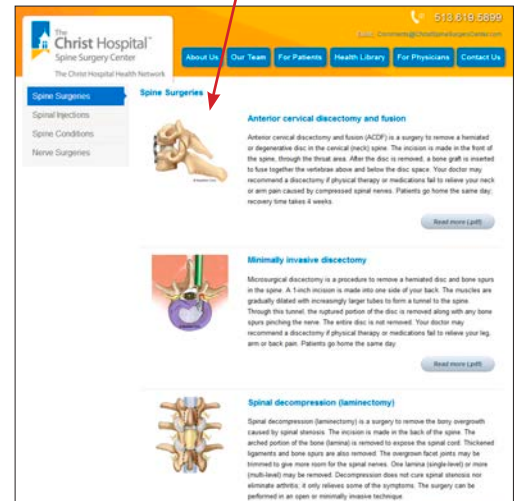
The Christ Hospital™
Spine Surgery Center
The Christ Hospital Health Network

513.619.5899
Email: Comments@ChristSpineSurgeryCenter.com

About Us | Our Team | For Patients | Health Library | For Physicians | Contact Us

Spine Surgeries
Spinal Injections
Spine Conditions
Nerve Surgeries

Spine Surgeries

Anterior cervical discectomy and fusion

Anterior cervical discectomy and fusion (ACDF) is a surgery to remove a herniated or degenerative disc in the cervical (neck) spine. The incision is made in the front of the spine, through the throat area. After the disc is removed, a bone graft is inserted to fuse together the vertebrae above and below the disc space. Your doctor may recommend a discectomy if physical therapy or medications fail to relieve your neck or arm pain caused by compressed spinal nerves. Patients go home the same day; recovery time takes 4 weeks.

Read more (.pdf)

Minimally invasive discectomy

Microsurgical discectomy is a procedure to remove a herniated disc and bone spurs in the spine. A 1-inch incision is made into one side of your back. The muscles are gradually dilated with increasingly larger tubes to form a tunnel to the spine. Through this tunnel, the ruptured portion of the disc is removed along with any bone spurs pinching the nerve. The entire disc is not removed. Your doctor may recommend a discectomy if physical therapy or medications fail to relieve your leg, arm or back pain. Patients go home the same day.

Read more (.pdf)

Spinal decompression (laminectomy)

Spinal decompression (laminectomy) is a surgery to remove the bony overgrowth caused by spinal stenosis. The incision is made in the back of the spine. The arched portion of the bone (lamina) is removed to expose the spinal cord. Thickened ligaments and bone spurs are also removed. The overgrown facet joints may be trimmed to give more room for the spinal nerves. One lamina (single-level) or more (multi-level) may be removed. Decompression does not cure spinal stenosis nor eliminate arthritis; it only relieves some of the symptoms. The surgery can be performed in an open or minimally invasive technique.